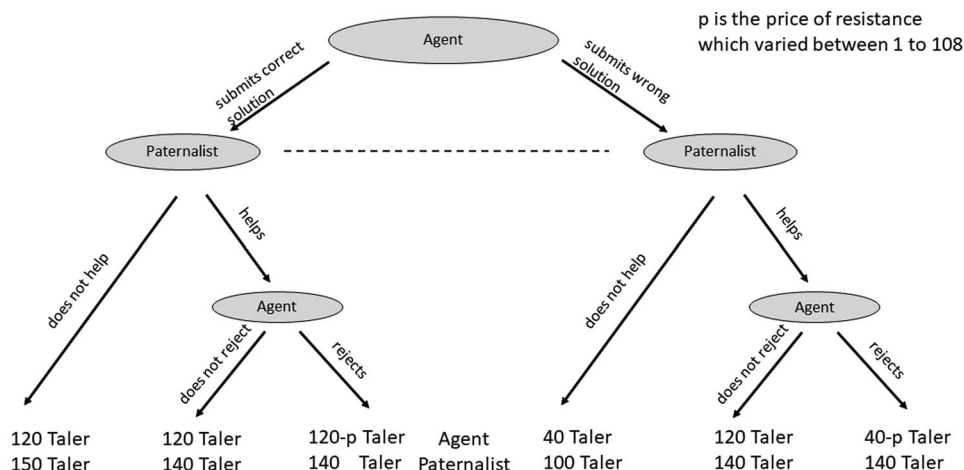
p is the price of resistance which varied between 1 to 108

Agent

submits correct solution

submits wrong solution

Paternalist

Paternalist

does not help

helps

does not help

helps

Agent

Agent

does not reject

rejects

does not reject

rejects

120 Taler
150 Taler

120 Taler
140 Taler

120-p Taler
140 Taler

Agent
Paternalist

40 Taler
100 Taler

120 Taler
140 Taler

40-p Taler
140 Taler